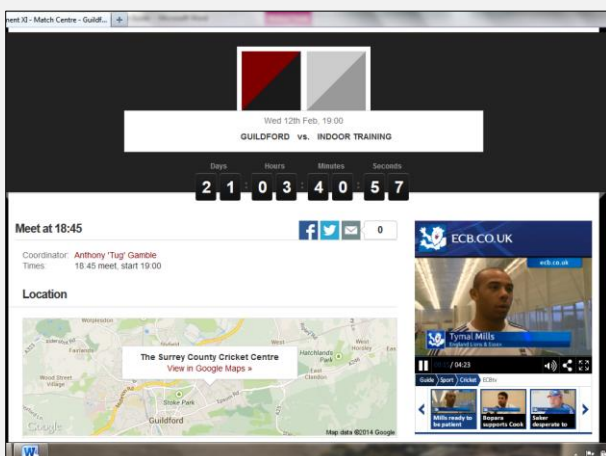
nent XI - Match Centre - Guildf... +

Wed 12th Feb, 19:00

GUILDFORD vs. INDOOR TRAINING

Days 2 1 Hours 0 3 Minutes 4 0 Seconds 5 7

Meet at 18:45

0

Coordinator: Anthony 'Tug' Gamble
Times: 18:45 meet, start 19:00

Location

The Surrey County Cricket Centre
View in Google Maps »

Stoke Park
Guildford
Merrow
Fairlands
Wood Street Village
Worplesdon
Burpham
Jacobs Well
Sutton Green
West Horsley
Hatchlands Park
East Clandon
Google
Map data ©2014 Google

ECB.CO.UK
ecb.co.uk
Tymal Mills
England Lions & Essex
/ 04:23
Guide Sport Cricket ECBtv
Mills ready to be patient
Bopara supports Cook
Saker desperate to